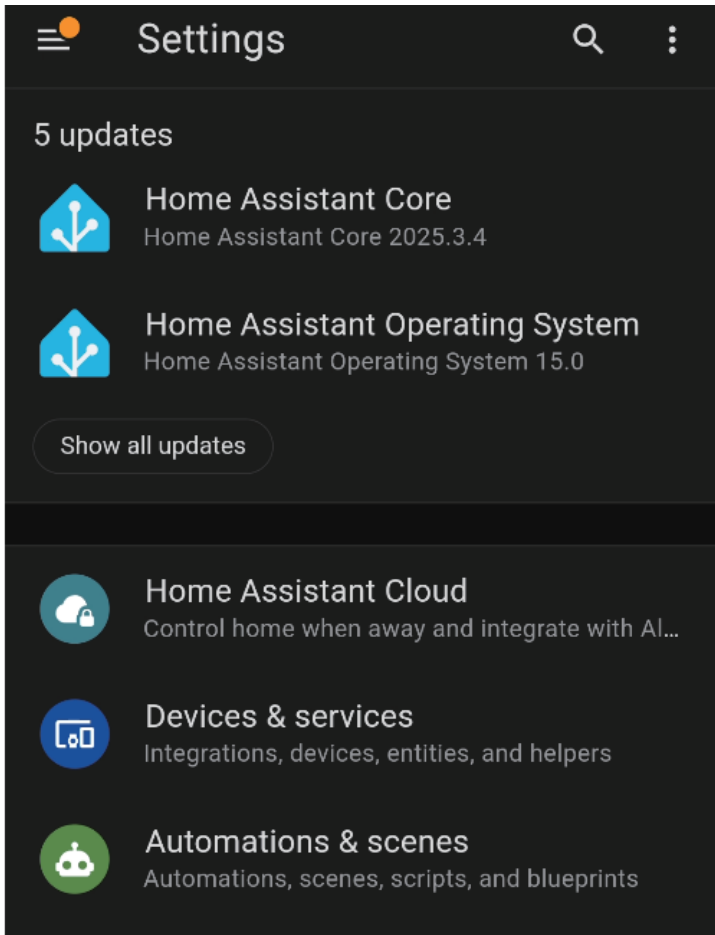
Settings

5 updates

Home Assistant Core
Home Assistant Core 2025.3.4

Home Assistant Operating System
Home Assistant Operating System 15.0

Show all updates

Home Assistant Cloud
Control home when away and integrate with Al...

Devices & services
Integrations, devices, entities, and helpers

Automations & scenes
Automations, scenes, scripts, and blueprints